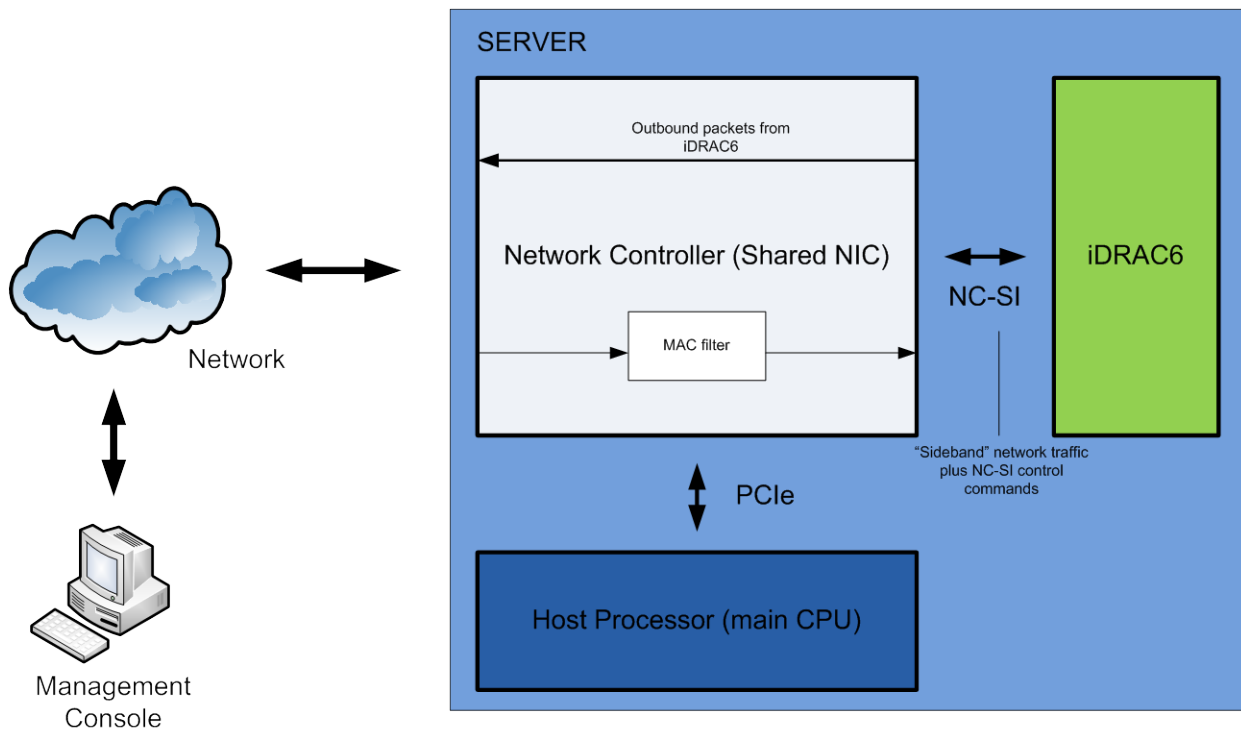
SERVER

Outbound packets from iDRAC6

Network Controller (Shared NIC)

MAC filter

NC-SI

iDRAC6

"Sideband" network traffic plus NC-SI control commands

PCIe

Host Processor (main CPU)

Network

Management Console